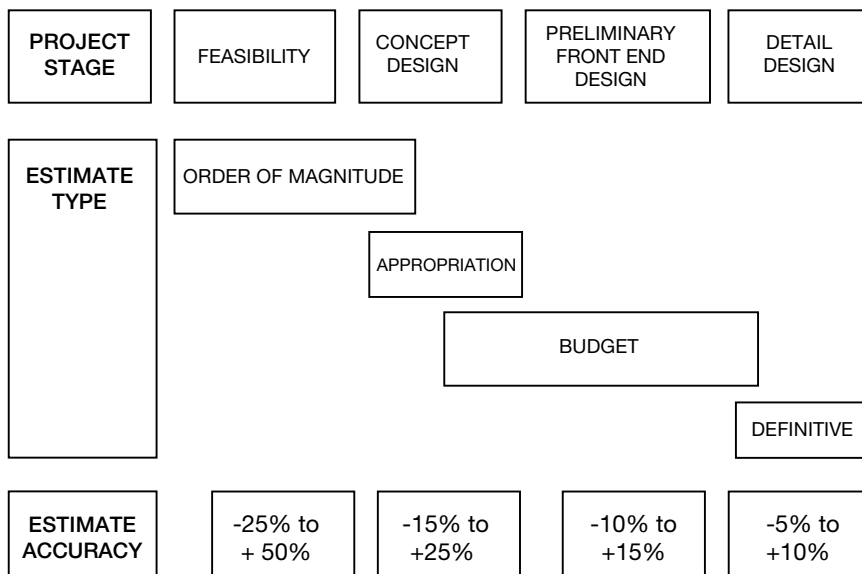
PROJECT STAGE

FEASIBILITY

CONCEPT DESIGN

PRELIMINARY FRONT END DESIGN

DETAIL DESIGN

ESTIMATE TYPE

ORDER OF MAGNITUDE

APPROPRIATION

BUDGET

DEFINITIVE

ESTIMATE ACCURACY

-25% to + 50%

-15% to +25%

-10% to +15%

-5% to +10%